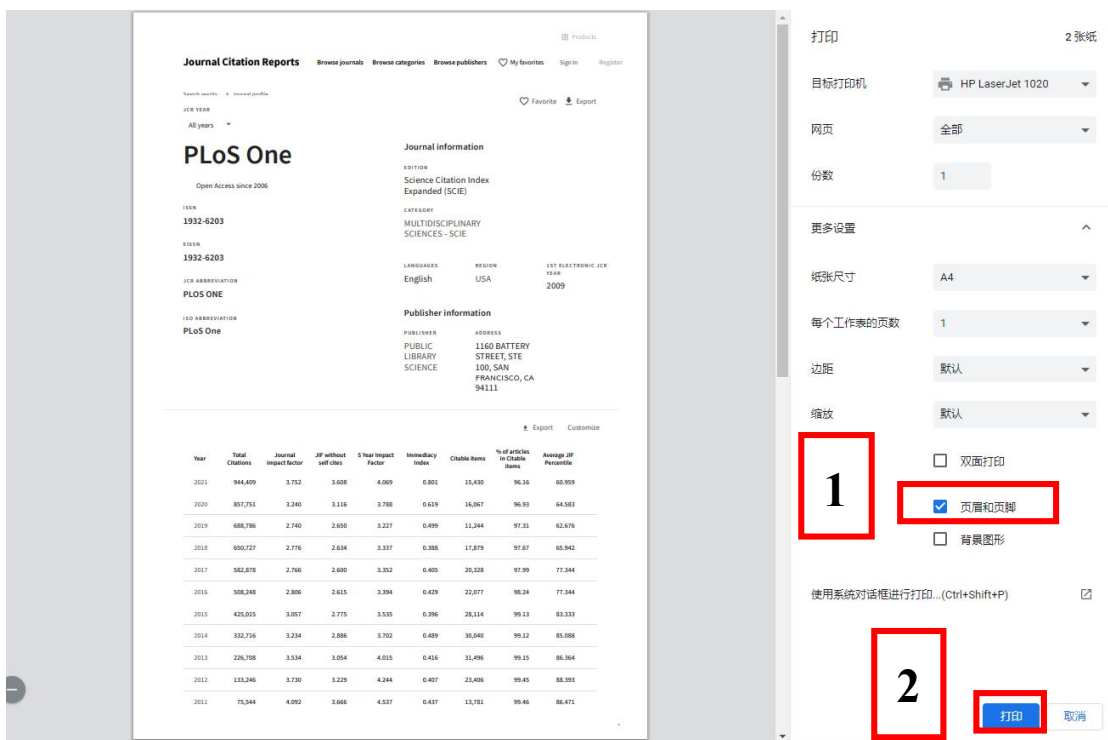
Products

Journal Citation Reports Browse journals Browse categories Browse publishers My favorites Sign in Register

Search results > Journal profile

JCR YEAR
All years

Favorite Export

PLoS One

Open Access since 2006

ISSN
1932-6203

EISSN
1932-6203

JCR ABBREVIATION
PLOS ONE

ISO ABBREVIATION
PLoS One

Journal information

EDITION
Science Citation Index Expanded (SCIE)

CATEGORY
MULTIDISCIPLINARY SCIENCES - SCIE

LANGUAGES
English

REGION
USA

1ST ELECTRONIC JCR YEAR
2009

Publisher information

PUBLISHER
PUBLIC LIBRARY SCIENCE

ADDRESS
1160 BATTERY STREET, STE 100, SAN FRANCISCO, CA 94111

Export Customize

| Year | Total Citations | Journal impact factor | JIF without self cites | 5 Year Impact Factor | Immediacy Index | Citable items | % of articles in Citable items | Average JIF Percentile |
|---|---|---|---|---|---|---|---|---|
| 2021 | 944,409 | 3.752 | 3.608 | 4.069 | 0.801 | 15,430 | 96.16 | 60.959 |
| 2020 | 857,751 | 3.240 | 3.116 | 3.788 | 0.619 | 16,067 | 96.93 | 64.583 |
| 2019 | 688,786 | 2.740 | 2.650 | 3.227 | 0.499 | 11,244 | 97.31 | 62.676 |
| 2018 | 650,727 | 2.776 | 2.634 | 3.337 | 0.388 | 17,879 | 97.67 | 65.942 |
| 2017 | 582,878 | 2.766 | 2.600 | 3.352 | 0.405 | 20,328 | 97.99 | 77.344 |
| 2016 | 508,248 | 2.806 | 2.615 | 3.394 | 0.429 | 22,077 | 98.24 | 77.344 |
| 2015 | 425,015 | 3.057 | 2.775 | 3.535 | 0.396 | 28,114 | 99.13 | 83.333 |
| 2014 | 332,716 | 3.234 | 2.886 | 3.702 | 0.489 | 30,040 | 99.12 | 85.088 |
| 2013 | 226,708 | 3.534 | 3.054 | 4.015 | 0.416 | 31,496 | 99.15 | 86.364 |
| 2012 | 133,246 | 3.730 | 3.229 | 4.244 | 0.407 | 23,406 | 99.45 | 88.393 |
| 2011 | 75,544 | 4.092 | 3.666 | 4.537 | 0.437 | 13,781 | 99.46 | 86.471 |

打印 2 张纸

目标打印机 HP LaserJet 1020

网页 全部

份数 1

更多设置

纸张尺寸 A4

每个工作表的页数 1

边距 默认

缩放 默认

1

双面打印

页眉和页脚

背景图形

使用系统对话框进行打印...(Ctrl+Shift+P)

2

打印 取消